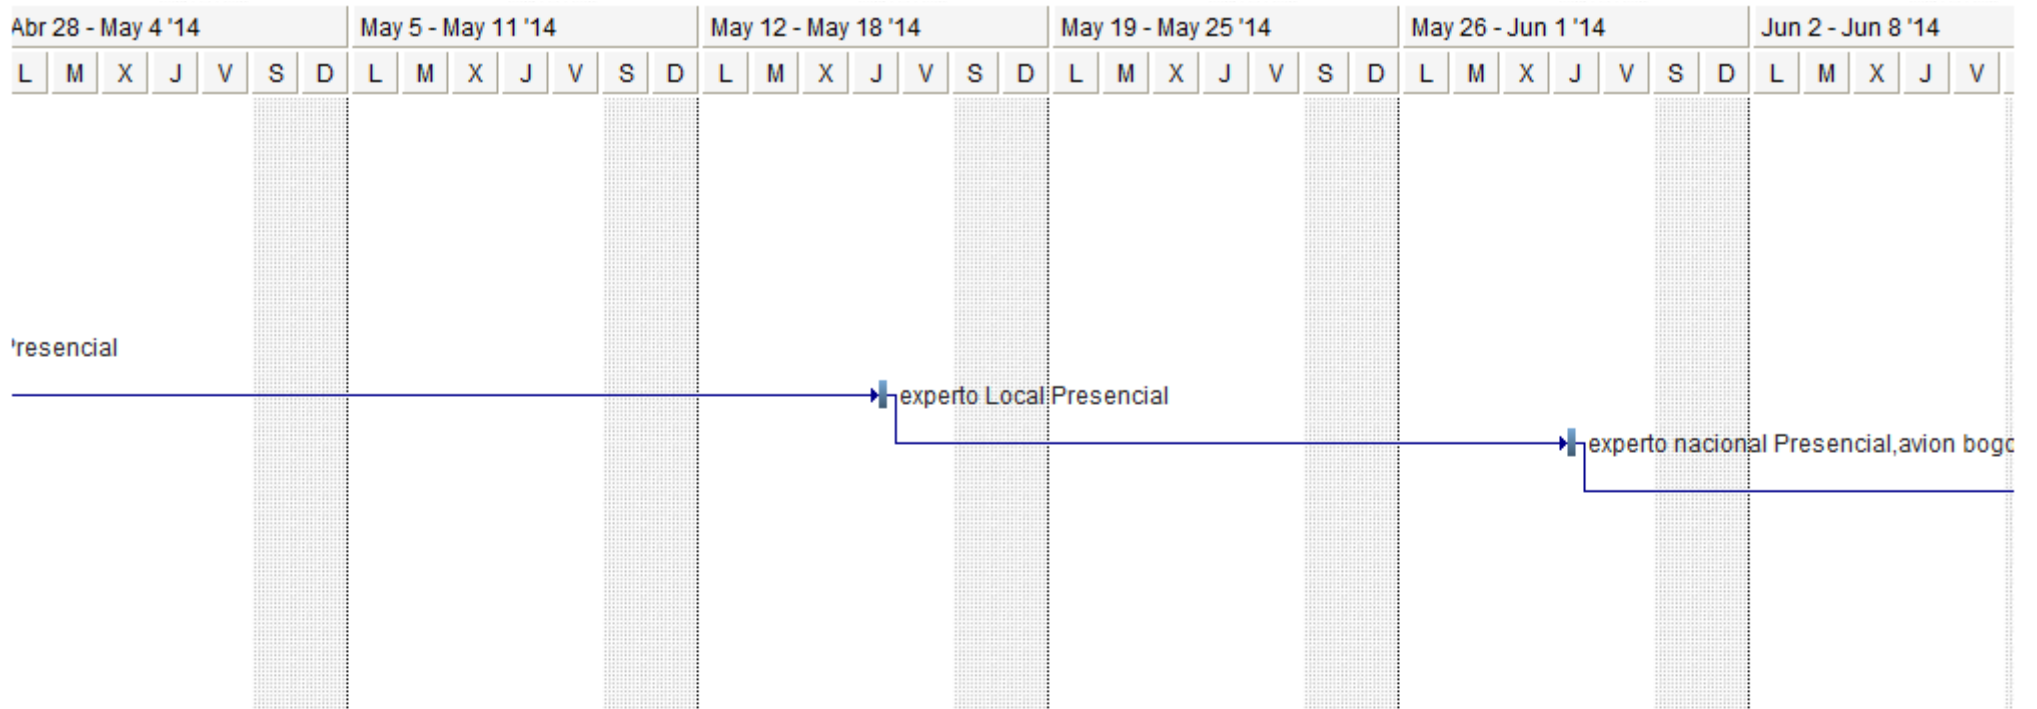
| Abr 28 - May 4 '14 | May 5 - May 11 '14 | May 12 - May 18 '14 | May 19 - May 25 '14 | May 26 - Jun 1 '14 | Jun 2 - Jun 8 '14 |
|---|---|---|---|---|---|
| L M X J V S D | L M X J V S D | L M X J V S D | L M X J V S D | L M X J V S D | L M X J V |

'resencial

experto Local Presencial

experto nacional Presencial,avion bog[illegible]